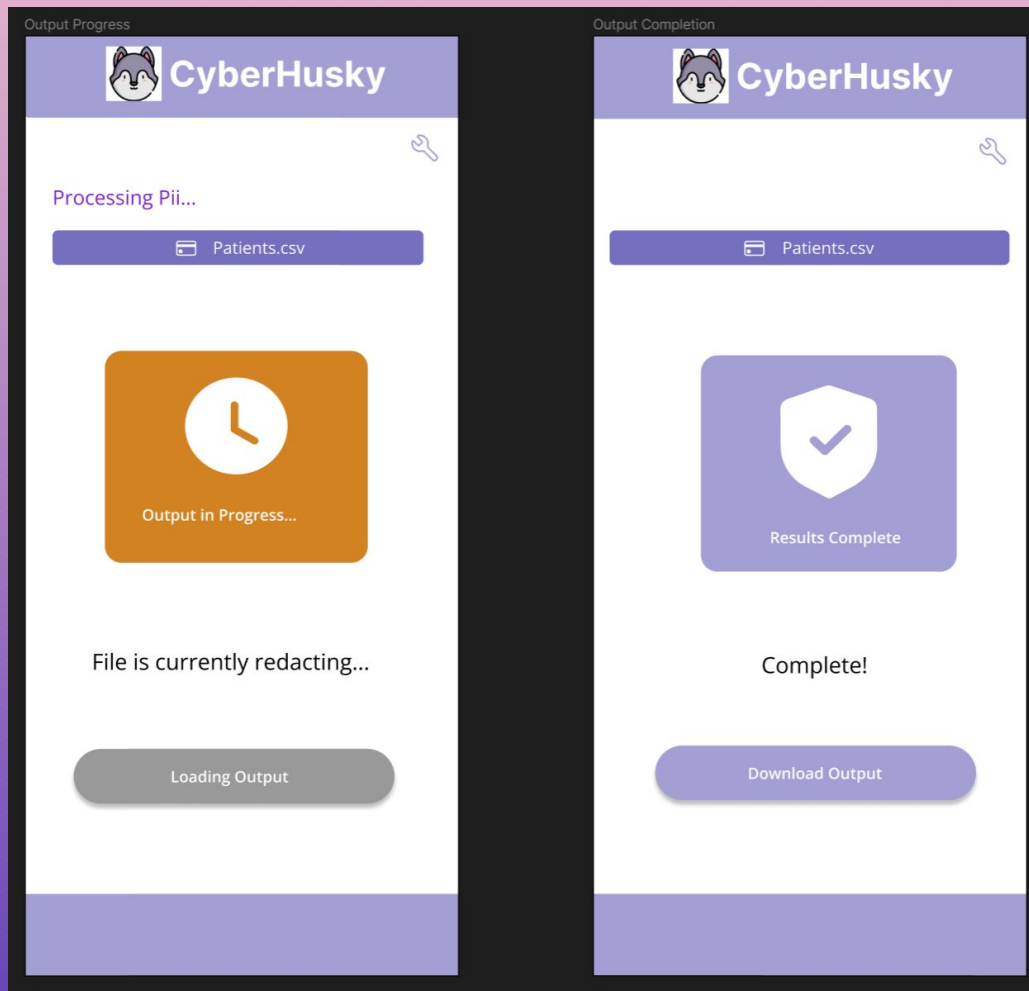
Output Progress

CyberHusky

Processing Pii...

Patients.csv

Output in Progress...

File is currently redacting...

Loading Output

Output Completion

CyberHusky

Patients.csv

Results Complete

Complete!

Download Output